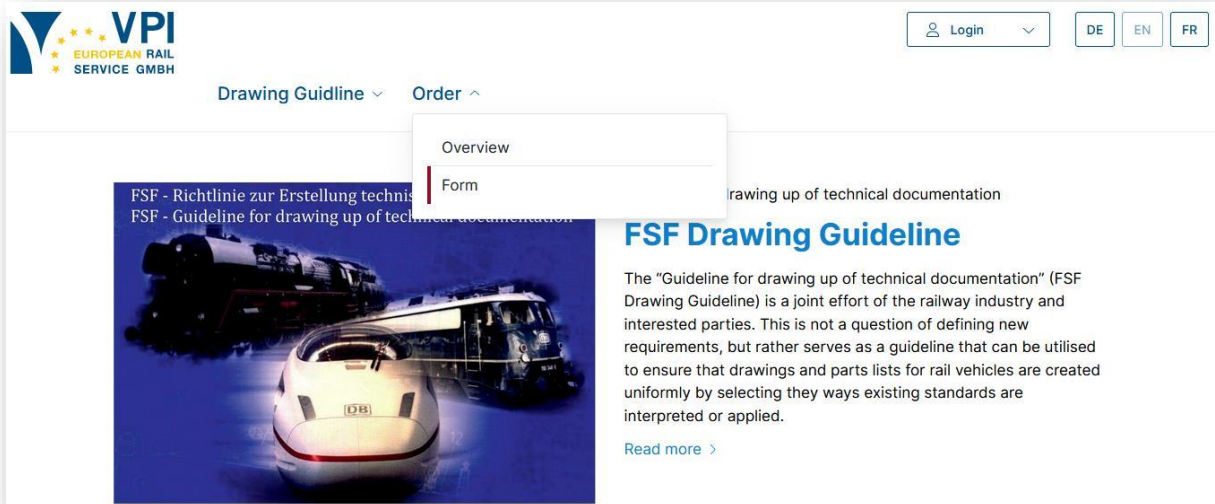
VPI
EUROPEAN RAIL
SERVICE GMBH

Login

DE EN FR

Drawing Guidline Order

Overview

Form

FSF - Richtlinie zur Erstellung technis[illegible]
FSF - Guideline for drawing up of technical documentation

DB

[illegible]rawing up of technical documentation

FSF Drawing Guideline

The "Guideline for drawing up of technical documentation" (FSF Drawing Guideline) is a joint effort of the railway industry and interested parties. This is not a question of defining new requirements, but rather serves as a guideline that can be utilised to ensure that drawings and parts lists for rail vehicles are created uniformly by selecting they ways existing standards are interpreted or applied.

Read more